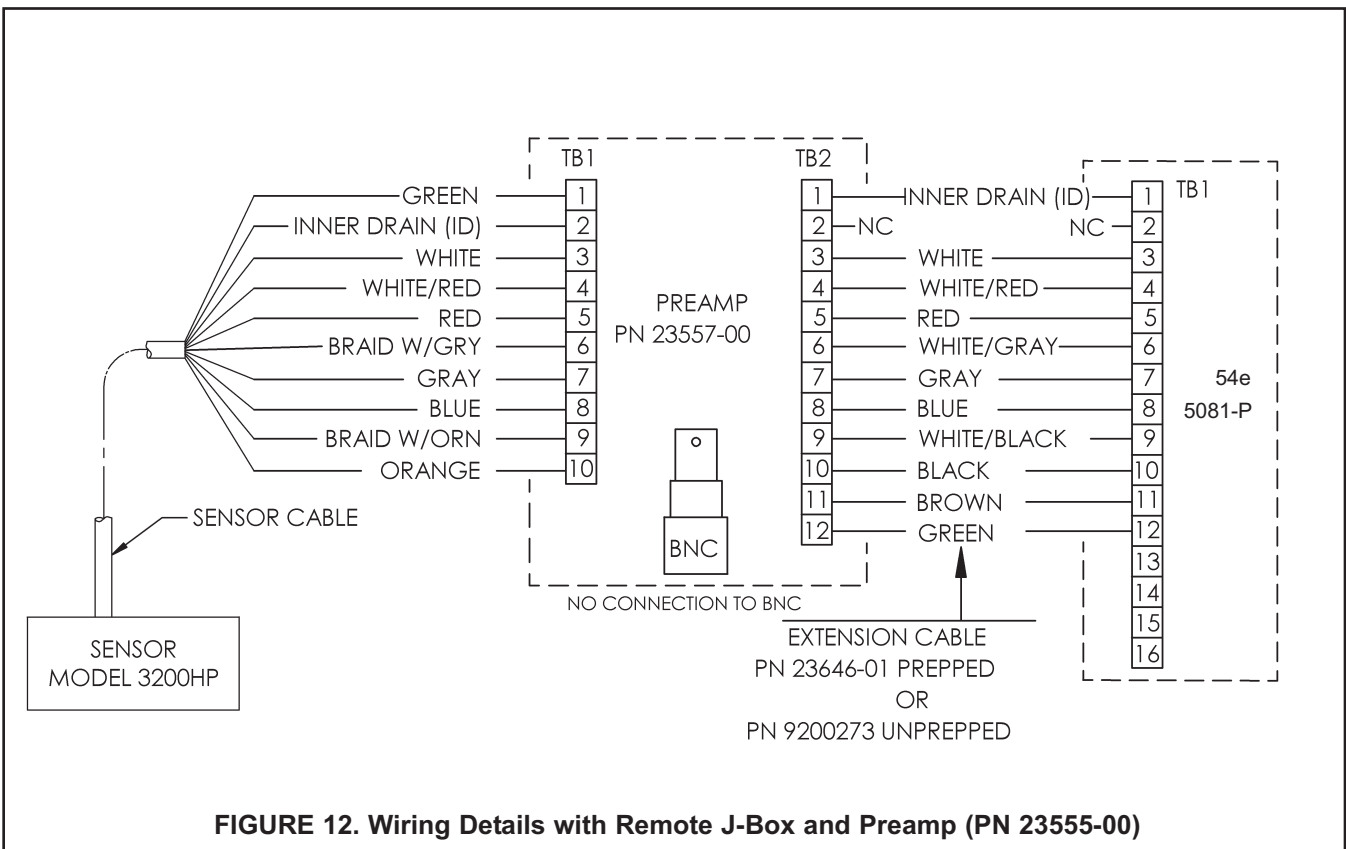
TB1

GREEN 1
INNER DRAIN (ID) 2
WHITE 3
WHITE/RED 4
RED 5
BRAID W/GRY 6
GRAY 7
BLUE 8
BRAID W/ORN 9
ORANGE 10

PREAMP
PN 23557-00

BNC

TB2

1 INNER DRAIN (ID) 1
2 NC NC 2
3 WHITE 3
4 WHITE/RED 4
5 RED 5
6 WHITE/GRAY 6
7 GRAY 7
8 BLUE 8
9 WHITE/BLACK 9
10 BLACK 10
11 BROWN 11
12 GREEN 12
13
14
15
16

TB1

54e
5081-P

SENSOR CABLE

SENSOR
MODEL 3200HP

NO CONNECTION TO BNC

EXTENSION CABLE
PN 23646-01 PREPPED
OR
PN 9200273 UNPREPPED

FIGURE 12. Wiring Details with Remote J-Box and Preamp (PN 23555-00)